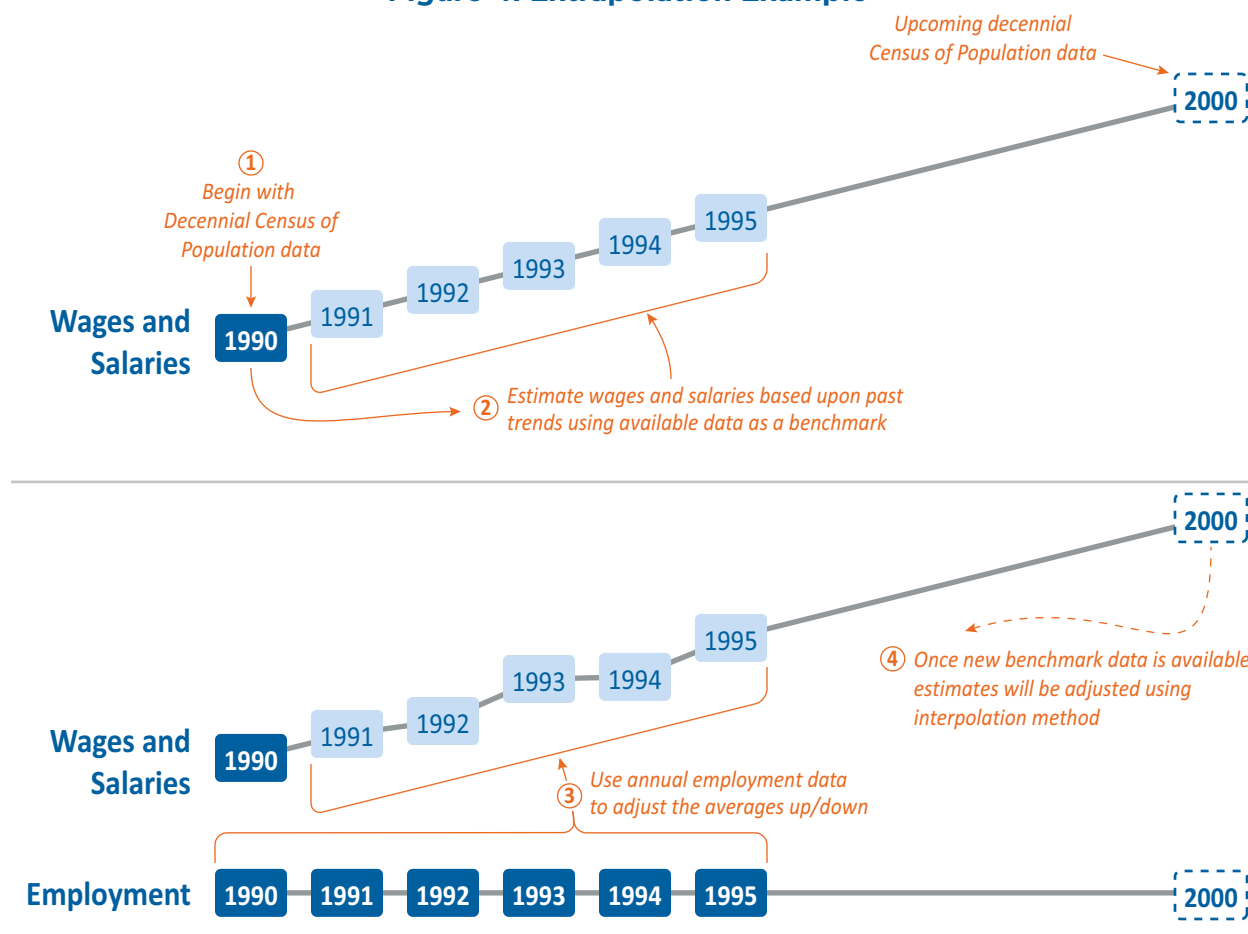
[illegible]

Upcoming decennial Census of Population data

2000

① Begin with Decennial Census of Population data

Wages and Salaries

1990

1991

1992

1993

1994

1995

② Estimate wages and salaries based upon past trends using available data as a benchmark

2000

1995

1993

1994

1991

1992

Wages and Salaries

1990

④ Once new benchmark data is available estimates will be adjusted using interpolation method

③ Use annual employment data to adjust the averages up/down

Employment

1990

1991

1992

1993

1994

1995

2000